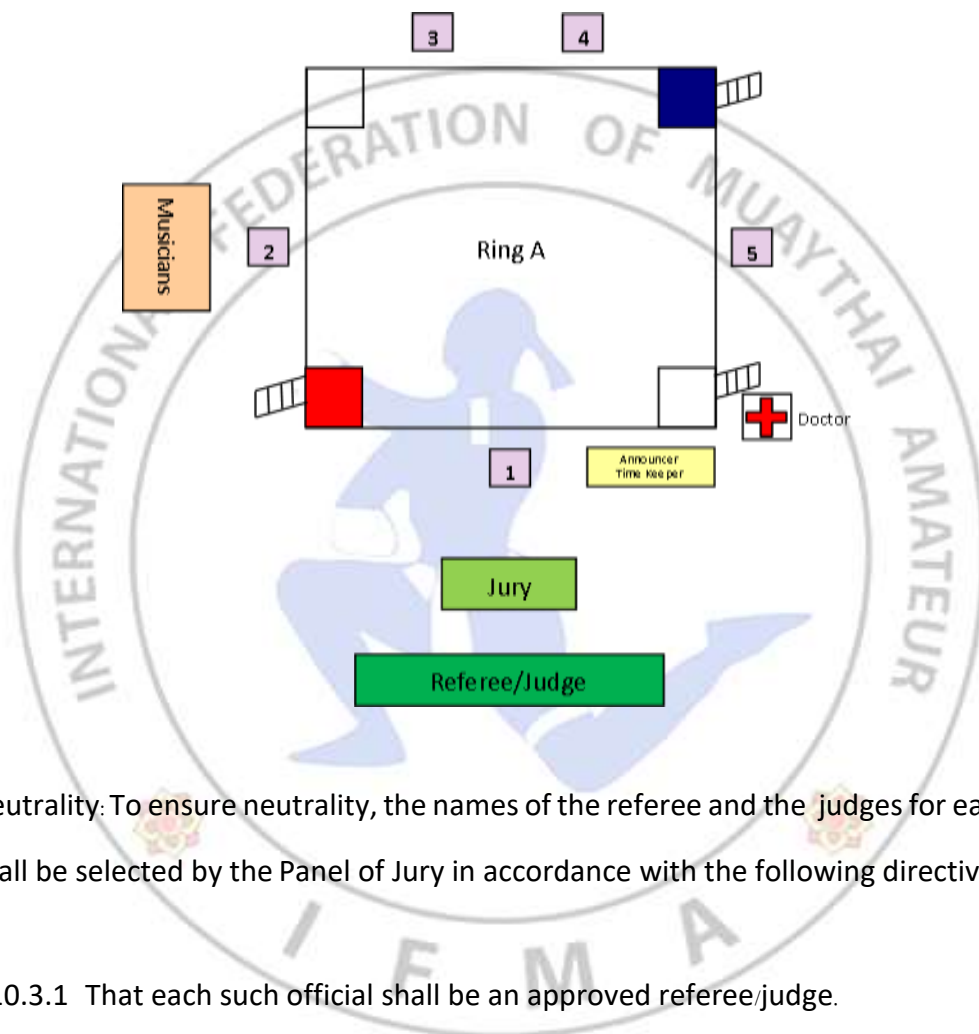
3

4

Musicians

2

Ring A

5

Doctor

1

Announcer Time Keeper

Jury

Referee/Judge

INTERNATIONAL FEDERATION OF MUAYTHAI AMATEUR

I F M A

eutrality: To ensure neutrality, the names of the referee and the judges for ea

all be selected by the Panel of Jury in accordance with the following directiv

10.3.1 That each such official shall be an approved referee/judge.